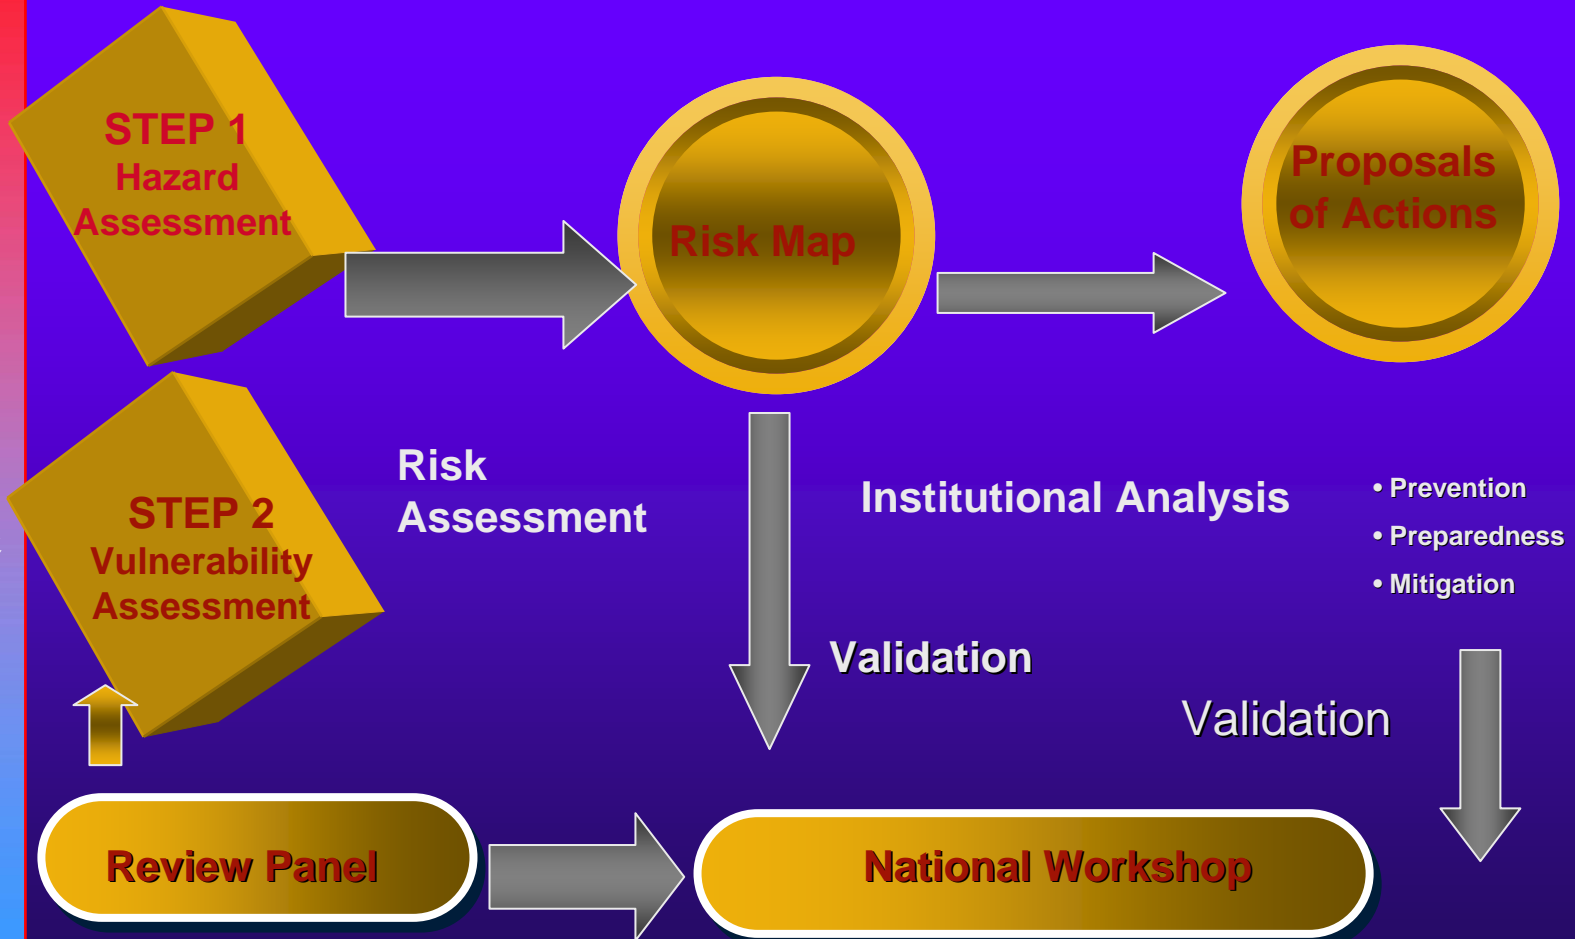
STEP 1
Hazard
Assessment

Risk Map

Proposals of Actions

STEP 2
Vulnerability
Assessment

Risk
Assessment

Institutional Analysis

• Prevention
• Preparedness
• Mitigation

Validation

Validation

Review Panel

National Workshop